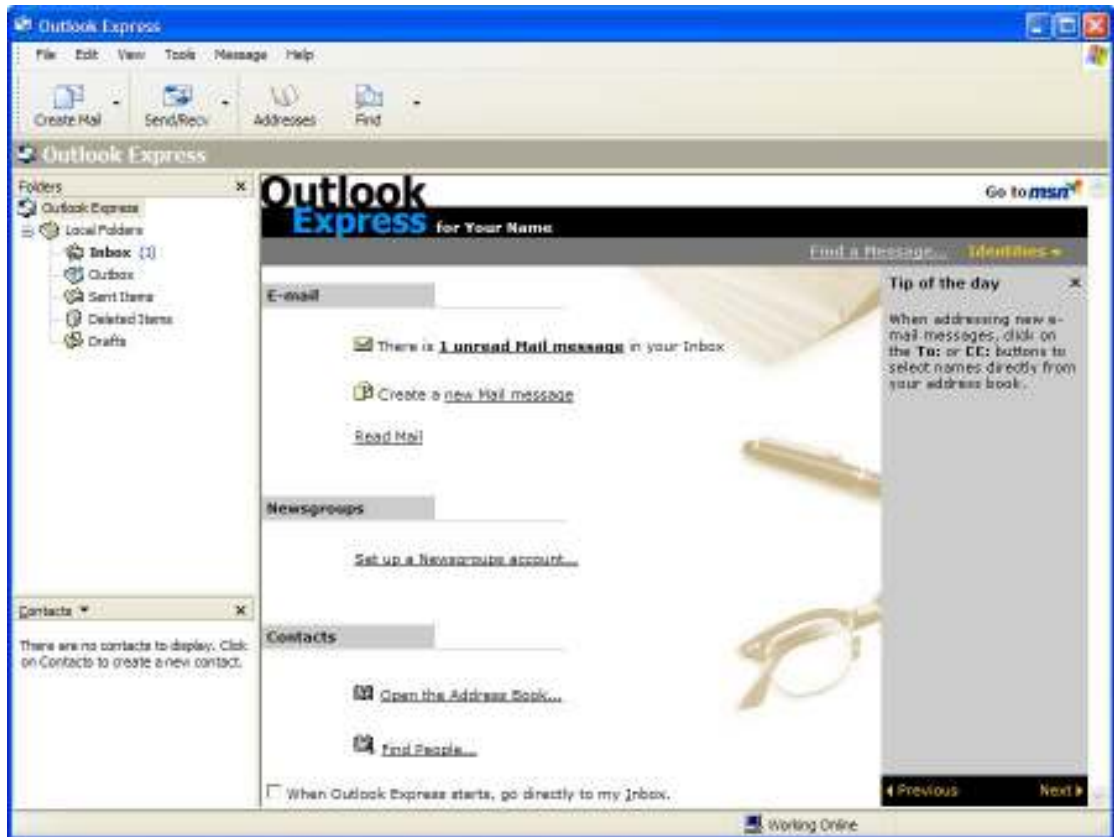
Outlook Express

File Edit View Tools Message Help

Create Mail Send/Recv Addresses Find

Outlook Express

Folders ×
Outlook Express
Local Folders
Inbox (1)
Outbox
Sent Items
Deleted Items
Drafts

Contacts ▾ ×
There are no contacts to display. Click on Contacts to create a new contact.

Outlook Express for Your Name

Go to msn

Find a Message... Identities ▾

E-mail

There is 1 unread Mail message in your Inbox

Create a new Mail message

Read Mail

Newsgroups

Set up a Newsgroups account...

Contacts

Open the Address Book...

Find People...

When Outlook Express starts, go directly to my Inbox.

Tip of the day ×

When addressing new e-mail messages, click on the To: or CC: buttons to select names directly from your address book.

◂ Previous Next ▸

Working Online